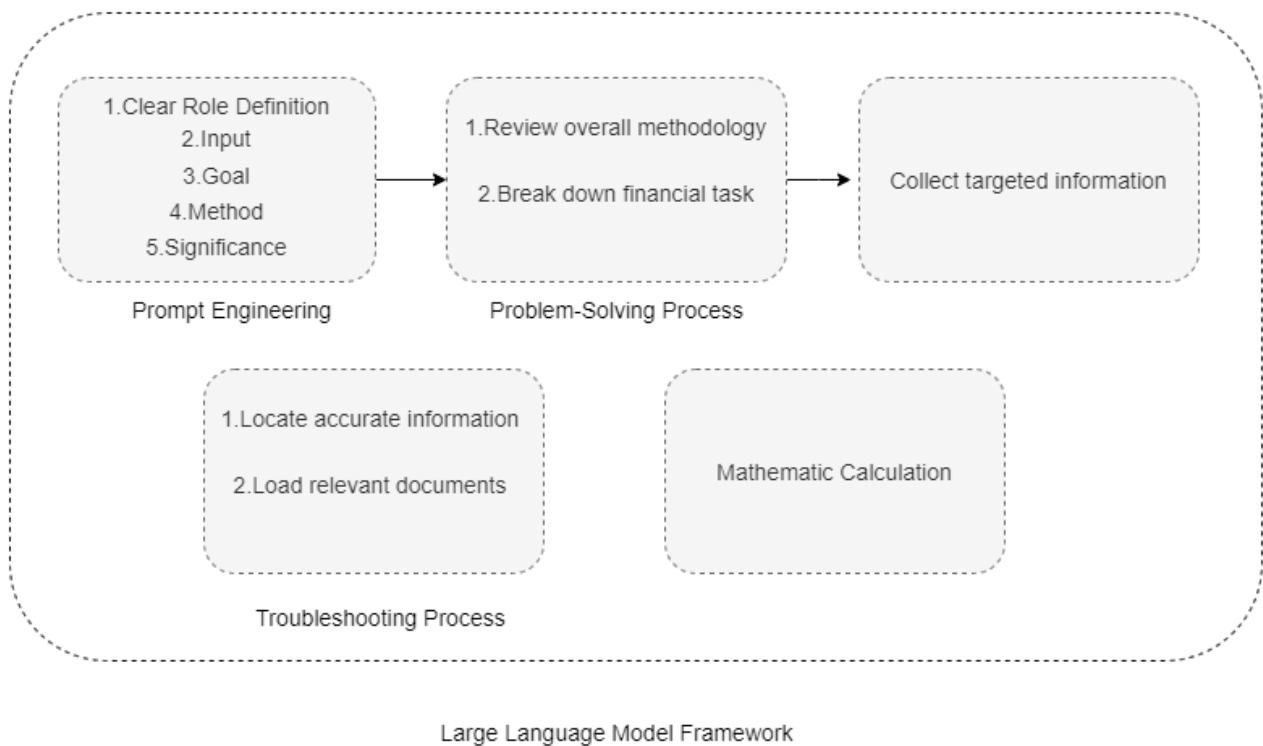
1.Clear Role Definition
2.Input
3.Goal
4.Method
5.Significance

Prompt Engineering

1.Review overall methodology

2.Break down financial task

Problem-Solving Process

Collect targeted information

1.Locate accurate information

2.Load relevant documents

Troubleshooting Process

Mathematic Calculation

Large Language Model Framework